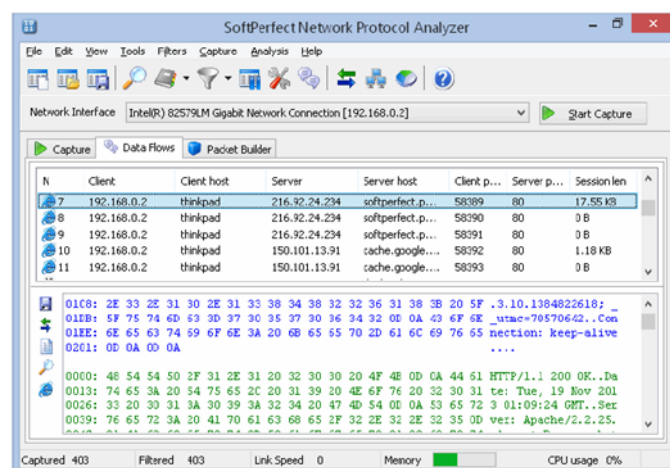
SoftPerfect Network Protocol Analyzer

File Edit View Tools Filters Capture Analysis Help

Network Interface Intel(R) 82579LM Gigabit Network Connection [192.168.0.2]

Start Capture

Capture Data Flows Packet Builder

| N | Client | Client host | Server | Server host | Client p... | Server p... | Session len |
|---|---|---|---|---|---|---|---|
| 7 | 192.168.0.2 | thinkpad | 216.92.24.234 | softperfect.p... | 58389 | 80 | 17.55 KB |
| 8 | 192.168.0.2 | thinkpad | 216.92.24.234 | softperfect.p... | 58390 | 80 | 0 B |
| 9 | 192.168.0.2 | thinkpad | 216.92.24.234 | softperfect.p... | 58391 | 80 | 0 B |
| 10 | 192.168.0.2 | thinkpad | 150.101.13.91 | cache.google... | 58392 | 80 | 1.18 KB |
| 11 | 192.168.0.2 | thinkpad | 150.101.13.91 | cache.google... | 58393 | 80 | 0 B |

01C8: 2E 33 2E 31 30 2E 31 33 38 34 38 32 32 36 31 38 3B 20 5F .3.10.1384822618; _
01DB: 5F 75 74 6D 63 3D 37 30 35 37 30 36 34 32 0D 0A 43 6F 6E _utmc=70570642..Con
01EE: 6E 65 63 74 69 6F 6E 3A 20 6B 65 65 70 2D 61 6C 69 76 65 nection: keep-alive
0201: 0D 0A 0D 0A ....

0000: 48 54 54 50 2F 31 2E 31 20 32 30 30 20 4F 4B 0D 0A 44 61 HTTP/1.1 200 OK..Da
0013: 74 65 3A 20 54 75 65 2C 20 31 39 20 4E 6F 76 20 32 30 31 te: Tue, 19 Nov 201
0026: 33 20 30 31 3A 30 39 3A 32 34 20 47 4D 54 0D 0A 53 65 72 3 01:09:24 GMT..Ser
0039: 76 65 72 3A 20 41 70 61 63 68 65 2F 32 2E 32 2E 32 35 0D ver: Apache/2.2.25.

Captured 403 Filtered 403 Link Speed 0 Memory CPU usage 0%